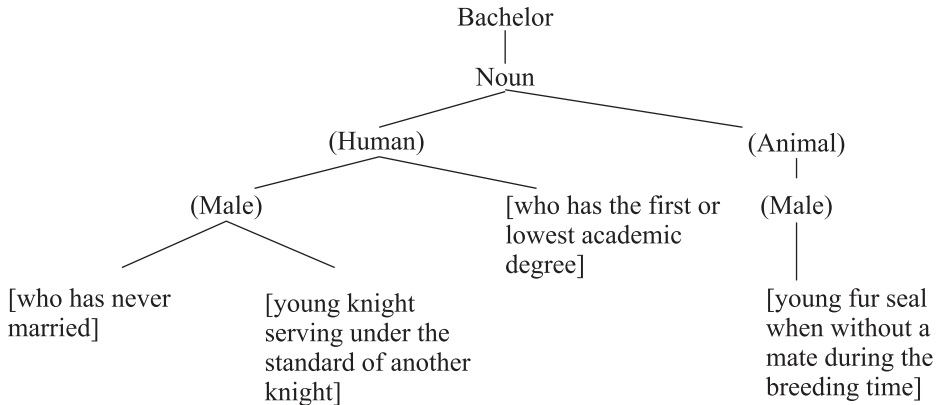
Bachelor

Noun

(Human)

(Animal)

(Male)

[who has the first or lowest academic degree]

(Male)

[who has never married]

[young knight serving under the standard of another knight]

[young fur seal when without a mate during the breeding time]